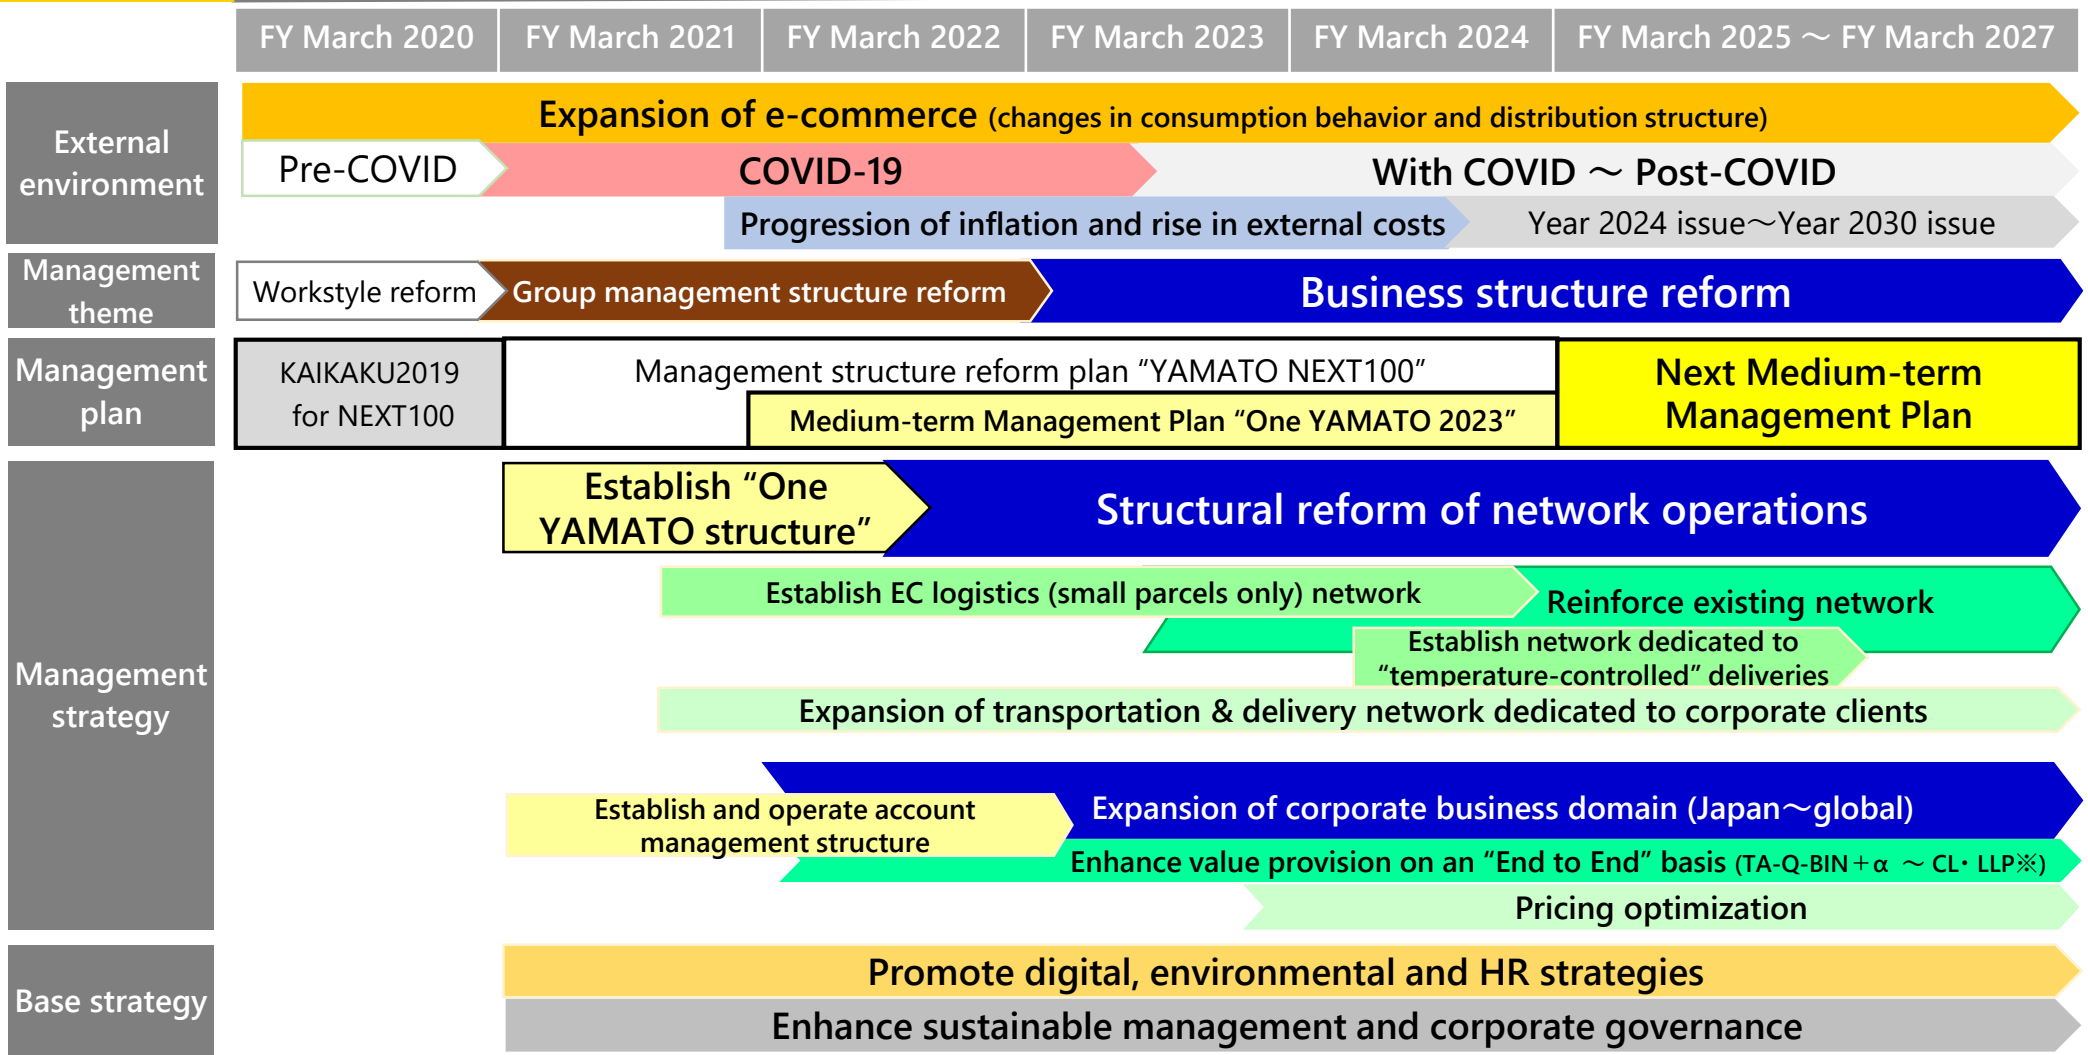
FY March 2020 | FY March 2021 | FY March 2022 | FY March 2023 | FY March 2024 | FY March 2025 ～ FY March 2027

External environment

Expansion of e-commerce (changes in consumption behavior and distribution structure)

Pre-COVID

COVID-19

With COVID ～ Post-COVID

Progression of inflation and rise in external costs

Year 2024 issue～Year 2030 issue

Management theme

Workstyle reform

Group management structure reform

Business structure reform

Management plan

KAIKAKU2019 for NEXT100

Management structure reform plan “YAMATO NEXT100”

Medium-term Management Plan “One YAMATO 2023”

Next Medium-term Management Plan

Management strategy

Establish “One YAMATO structure”

Structural reform of network operations

Establish EC logistics (small parcels only) network

Reinforce existing network

Establish network dedicated to “temperature-controlled” deliveries

Expansion of transportation & delivery network dedicated to corporate clients

Establish and operate account management structure

Expansion of corporate business domain (Japan～global)

Enhance value provision on an “End to End” basis (TA-Q-BIN＋α ～CL・LLP※)

Pricing optimization

Base strategy

Promote digital, environmental and HR strategies

Enhance sustainable management and corporate governance